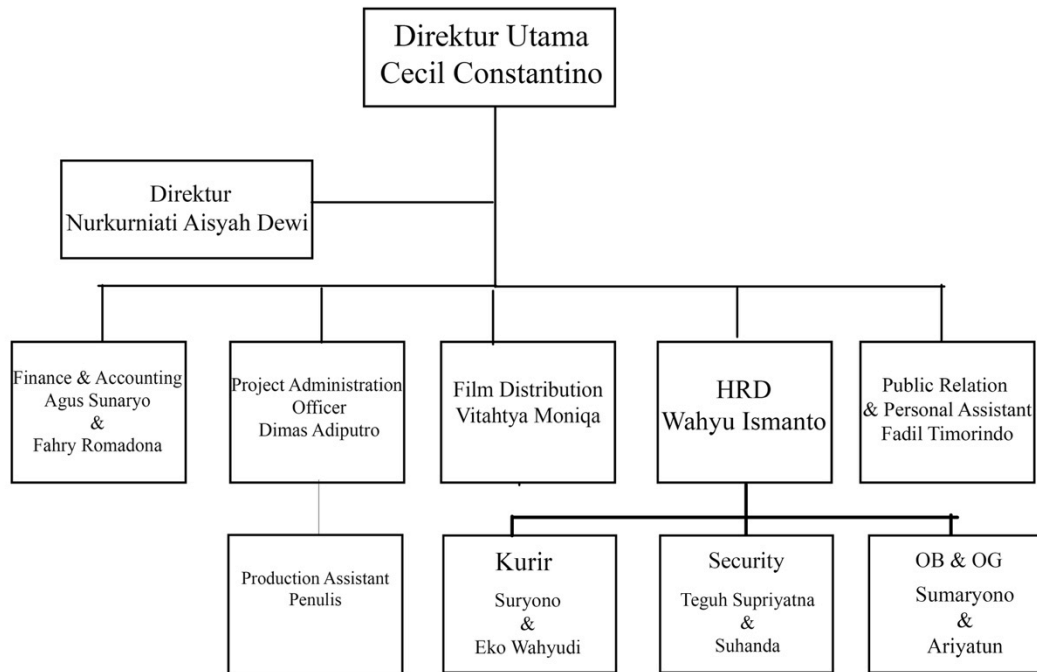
Direktur Utama
Cecil Constantino

Direktur
Nurkurniati Aisyah Dewi

Finance & Accounting
Agus Sunaryo
&
Fahry Romadona

Project Administration
Officer
Dimas Adiputro

Film Distribution
Vitahtya Moniqa

HRD
Wahyu Ismanto

Public Relation
& Personal Assistant
Fadil Timorindo

Production Assistant
Penulis

Kurir
Suryono
&
Eko Wahyudi

Security
Teguh Supriyatna
&
Suhanda

OB & OG
Sumaryono
&
Ariyatun